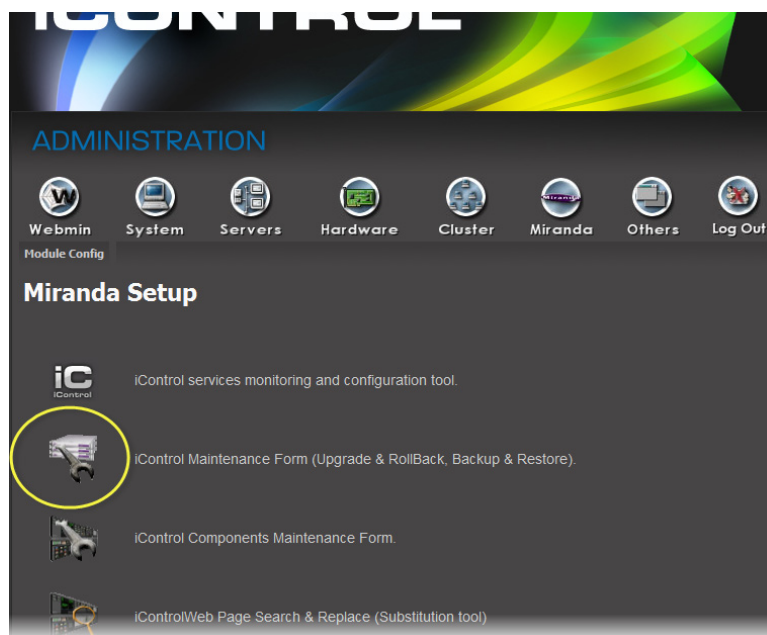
iCONTROL

ADMINISTRATION

Webmin System Servers Hardware Cluster Miranda Others Log Out

Module Config

Miranda Setup

iC iControl

iControl services monitoring and configuration tool.

iControl Maintenance Form (Upgrade & RollBack, Backup & Restore).

iControl Components Maintenance Form.

iControlWeb Page Search & Replace (Substitution tool)